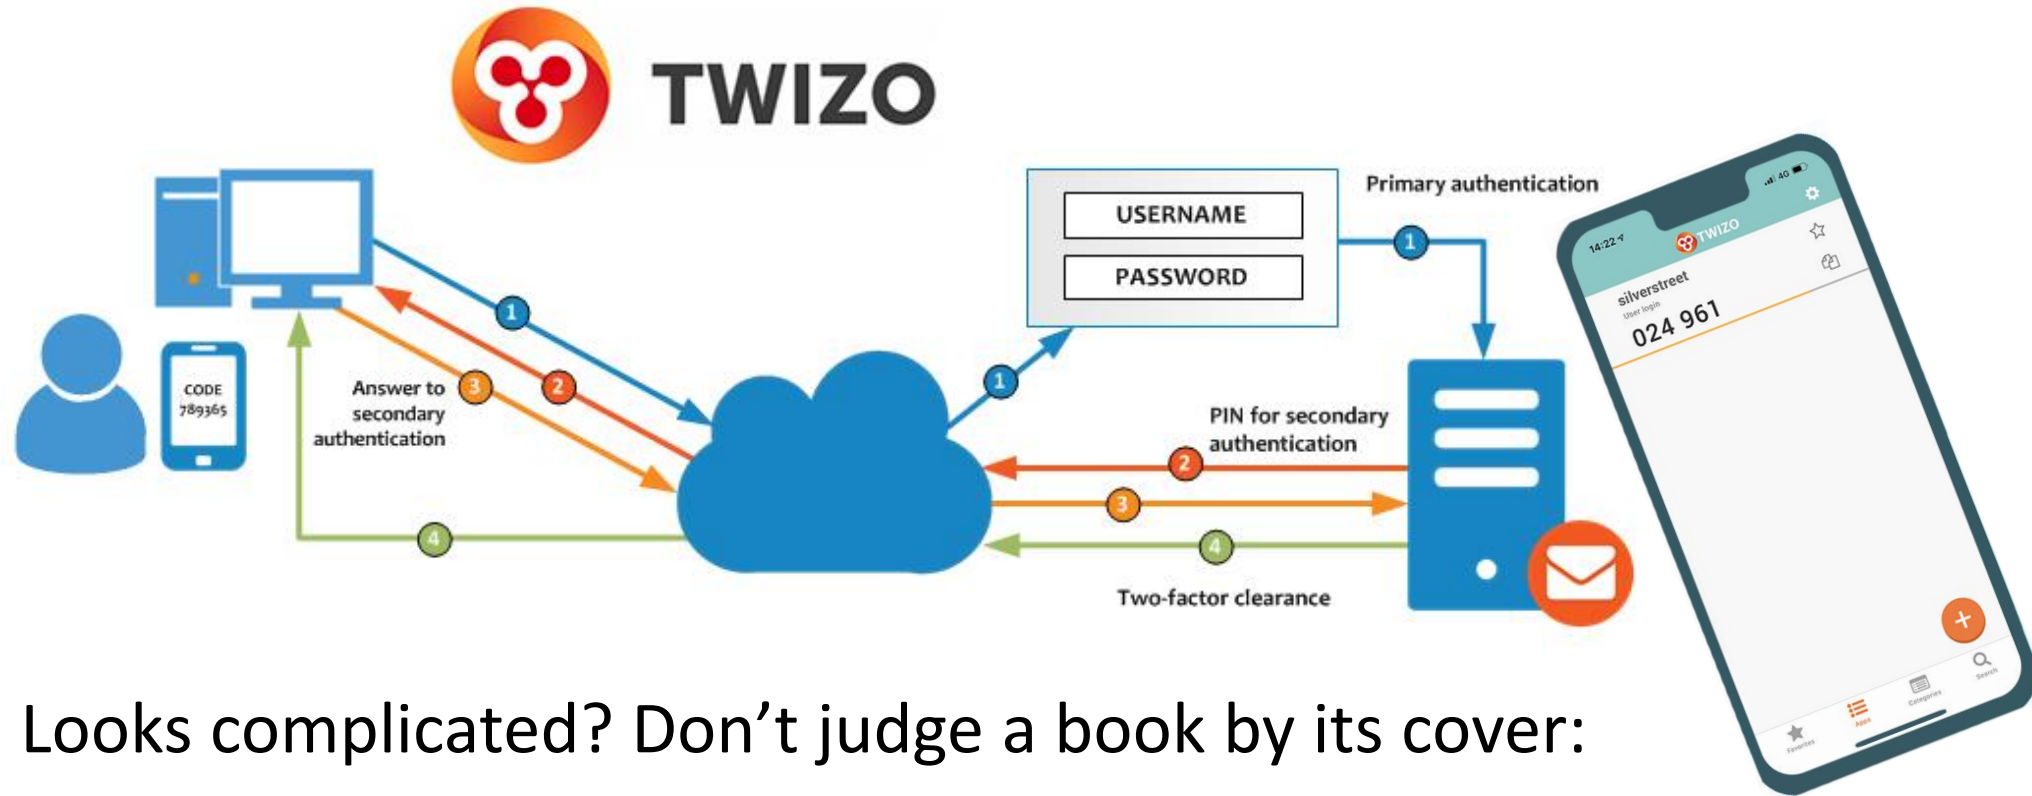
TWIZO

CODE 789365

Answer to secondary authentication

3

2

1

1

1

USERNAME

PASSWORD

Primary authentication

1

PIN for secondary authentication

2

3

4

4

Two-factor clearance

14:22

4G

TWIZO

silverstreet

User login

024 961

+

Favorites

Apps

Categories

Search

Looks complicated? Don’t judge a book by its cover: